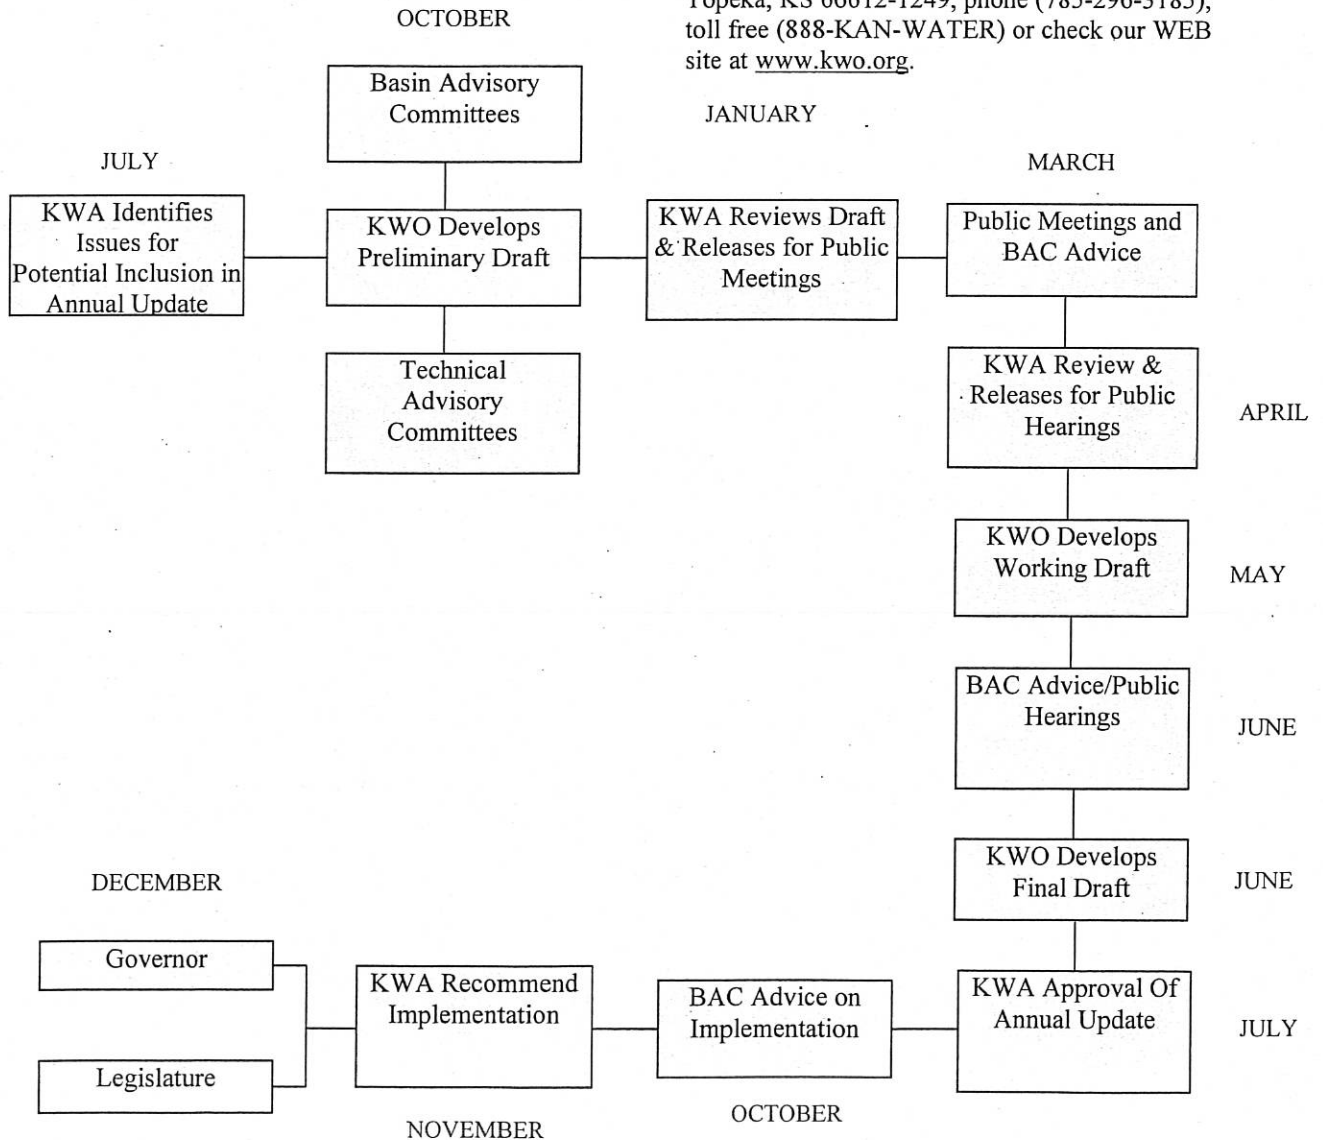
Topeka, KS 66612-1249, phone (785-296-3185), toll free (888-KAN-WATER) or check our WEB site at www.kwo.org.

OCTOBER

Basin Advisory Committees

JULY

KWA Identifies Issues for Potential Inclusion in Annual Update

KWO Develops Preliminary Draft

Technical Advisory Committees

JANUARY

KWA Reviews Draft & Releases for Public Meetings

MARCH

Public Meetings and BAC Advice

KWA Review & Releases for Public Hearings

APRIL

KWO Develops Working Draft

MAY

BAC Advice/Public Hearings

JUNE

KWO Develops Final Draft

JUNE

DECEMBER

Governor

Legislature

KWA Recommend Implementation

NOVEMBER

BAC Advice on Implementation

OCTOBER

KWA Approval Of Annual Update

JULY